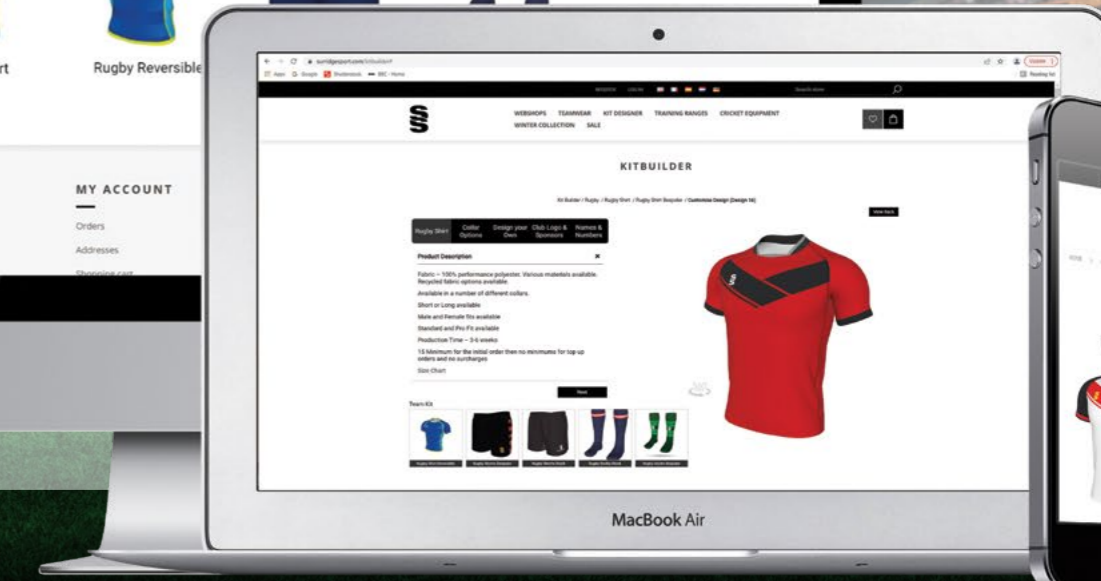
rt

Rugby Reversible

MY ACCOUNT

Orders

Addresses

Shopping cart

surridgesport.com/kitbuilder

Apps Google Shutterstock BBC - Home

Update

Reading list

Search store

WEBSHOPS TEAMWEAR KIT DESIGNER TRAINING RANGES CRICKET EQUIPMENT

WINTER COLLECTION SALE

KITBUILDER

Kit Builder / Rugby / Rugby Shirt / Rugby Shirt Bespoke / Customise Design (Design 16)

Rugby Shirt

Collar Options

Design your Own

Club Logo & Sponsors

Names & Numbers

Product Description

×

Fabric – 100% performance polyester. Various materials available. Recycled fabric options available.

Available in a number of different collars.

Short or Long available

Male and Female fits available

Standard and Pro Fit available

Production Time – 5-6 weeks

15 Minimum for the initial order then no minimums for top up orders and no surcharges

Size Chart

Next

Team Kit

MacBook Air